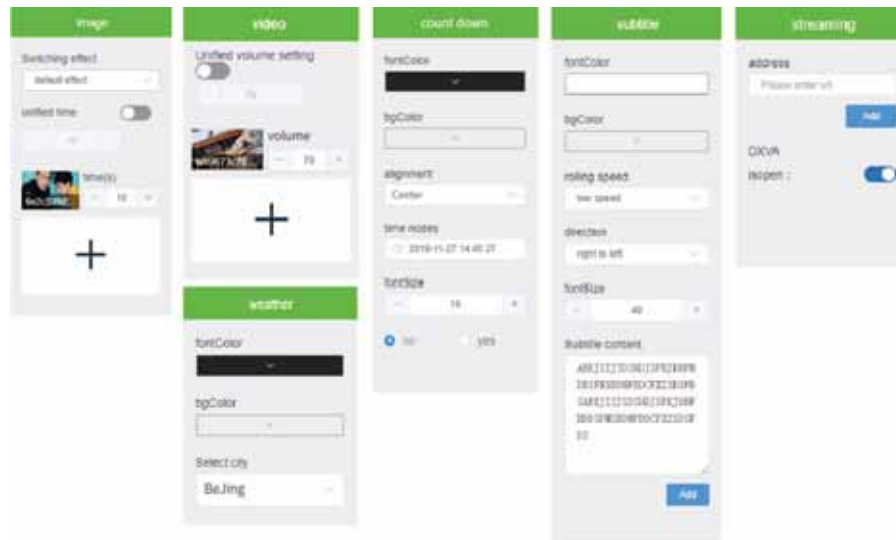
image

Switching effect

Default effect

unified time

10

time(s)

10

+

video

Unified volume setting

70

volume

70

+

weather

fontColor

bgColor

Select city

BeiJing

count down

fontColor

bgColor

alignment

Center

time nodes

2019-11-27 14:45:27

fontSize

16

no yes

subtitle

fontColor

bgColor

rolling speed

low speed

direction

right to left

fontSize

40

Subtitle content

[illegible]

Add

streaming

Address

Please enter url

Add

DIGVA

isopen :